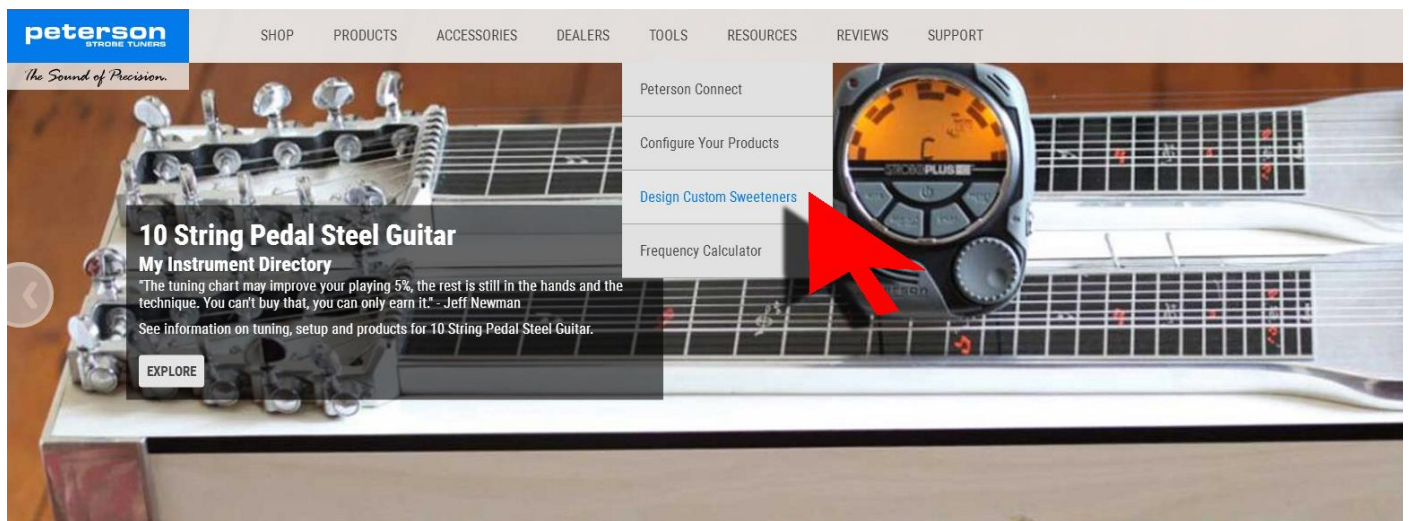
peterson
STROBE TUNERS
The Sound of Precision.

SHOP PRODUCTS ACCESSORIES DEALERS TOOLS RESOURCES REVIEWS SUPPORT

Peterson Connect
Configure Your Products
Design Custom Sweeteners
Frequency Calculator

10 String Pedal Steel Guitar
My Instrument Directory
"The tuning chart may improve your playing 5%, the rest is still in the hands and the technique. You can't buy that, you can only earn it." - Jeff Newman

See information on tuning, setup and products for 10 String Pedal Steel Guitar.

EXPLORE

C
STROBOPLUS
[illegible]